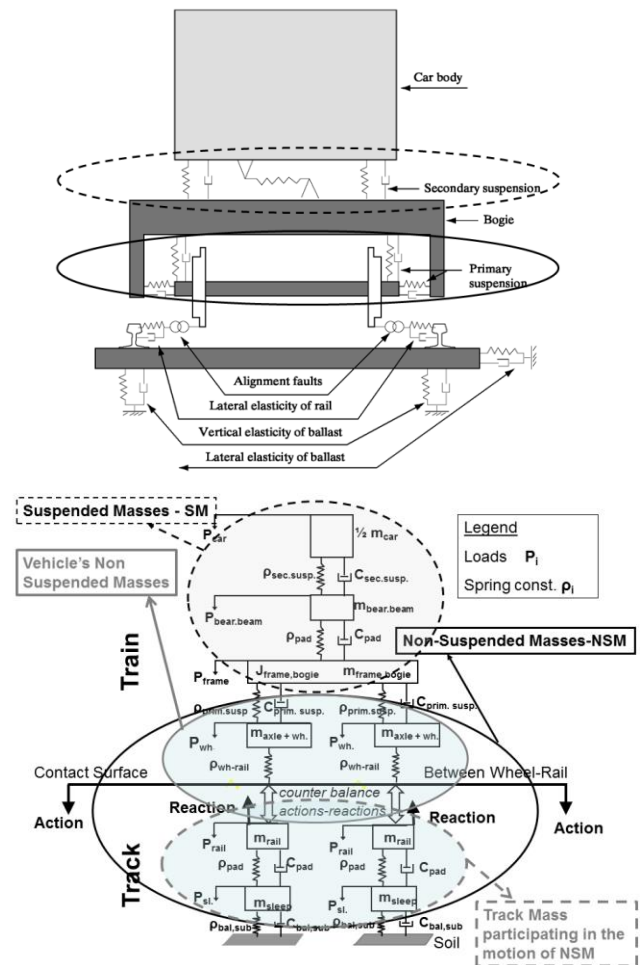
Car body

Secondary suspension

Bogie

Primary suspension

Alignment faults

Lateral elasticity of rail

Vertical elasticity of ballast

Lateral elasticity of ballast

Suspended Masses - SM

Legend

Loads $\mathbf{P_i}$

Spring const. $\boldsymbol{\rho_i}$

Vehicle's Non Suspended Masses

$P_{car}$

½ $m_{car}$

$\rho_{sec.susp.}$

$C_{sec.susp.}$

$P_{bear.beam}$

$m_{bear.beam}$

$\rho_{pad}$

$C_{pad}$

Non-Suspended Masses-NSM

Train

$P_{frame}$

$J_{frame,bogie}$

$m_{frame,bogie}$

$\rho_{prim.susp}$

$C_{prim.susp.}$

$\rho_{prim.susp}$

$C_{prim.susp.}$

$P_{wh.}$

$m_{axle+wh.}$

$P_{wh.}$

$m_{axle+wh.}$

$\rho_{wh-rail}$

$\rho_{wh-rail}$

Contact Surface

Between Wheel-Rail

Reaction

counter balance actions-reactions

Reaction

Action

Action

Track

$P_{rail}$

$m_{rail}$

$P_{rail}$

$m_{rail}$

$\rho_{pad}$

$C_{pad}$

$\rho_{pad}$

$C_{pad}$

$P_{sl.}$

$m_{sleep}$

$P_{sl.}$

$m_{sleep}$

$\rho_{bal,sub}$

$C_{bal,sub}$

$\rho_{bal,sub}$

$C_{bal,sub}$

Soil

Track Mass participating in the motion of NSM